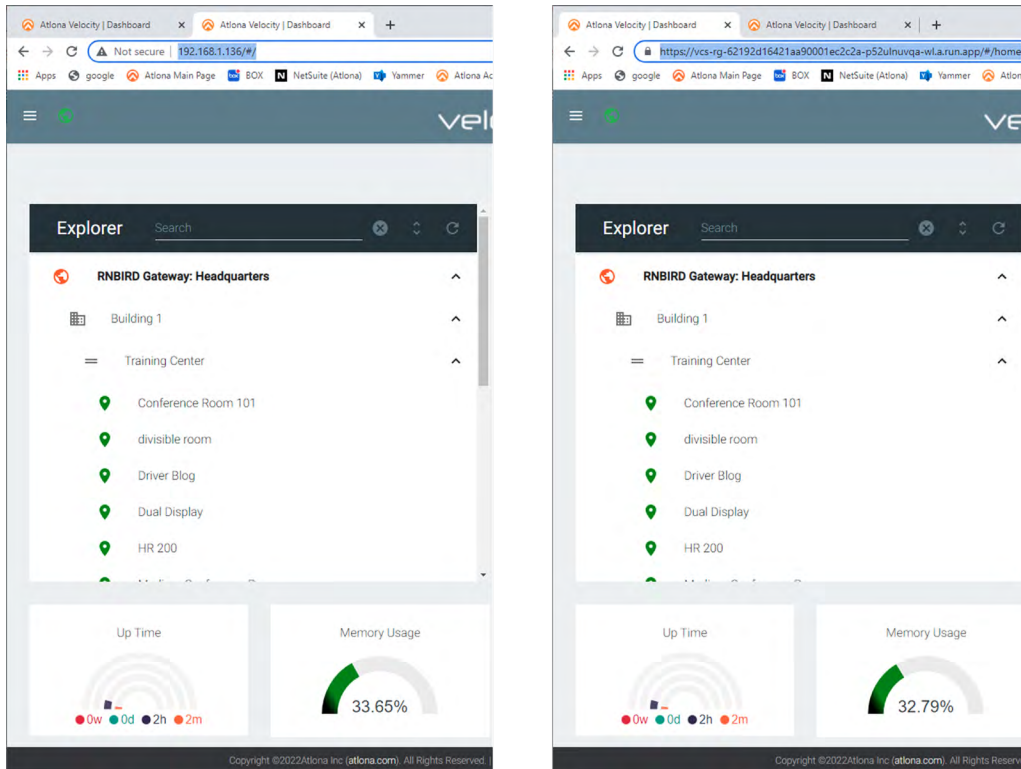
Atlona Velocity | Dashboard
Atlona Velocity | Dashboard
Not secure | 192.168.1.136/#/
Apps google Atlona Main Page BOX NetSuite (Atlona) Yammer Atlona Ac
vel
Explorer
Search
RNBIRD Gateway: Headquarters
Building 1
Training Center
Conference Room 101
divisible room
Driver Blog
Dual Display
HR 200
Up Time
0w 0d 2h 2m
Memory Usage
33.65%
Copyright ©2022Atlona Inc (atlona.com). All Rights Reserved.

Atlona Velocity | Dashboard
Atlona Velocity | Dashboard
https://vcs-rg-62192d16421aa90001ec2c2a-p52ulnuvqa-wl.a.run.app/#/home
Apps google Atlona Main Page BOX NetSuite (Atlona) Yammer Atlon
ve
Explorer
Search
RNBIRD Gateway: Headquarters
Building 1
Training Center
Conference Room 101
divisible room
Driver Blog
Dual Display
HR 200
Up Time
0w 0d 2h 2m
Memory Usage
32.79%
Copyright ©2022Atlona Inc (atlona.com). All Rights Reserv